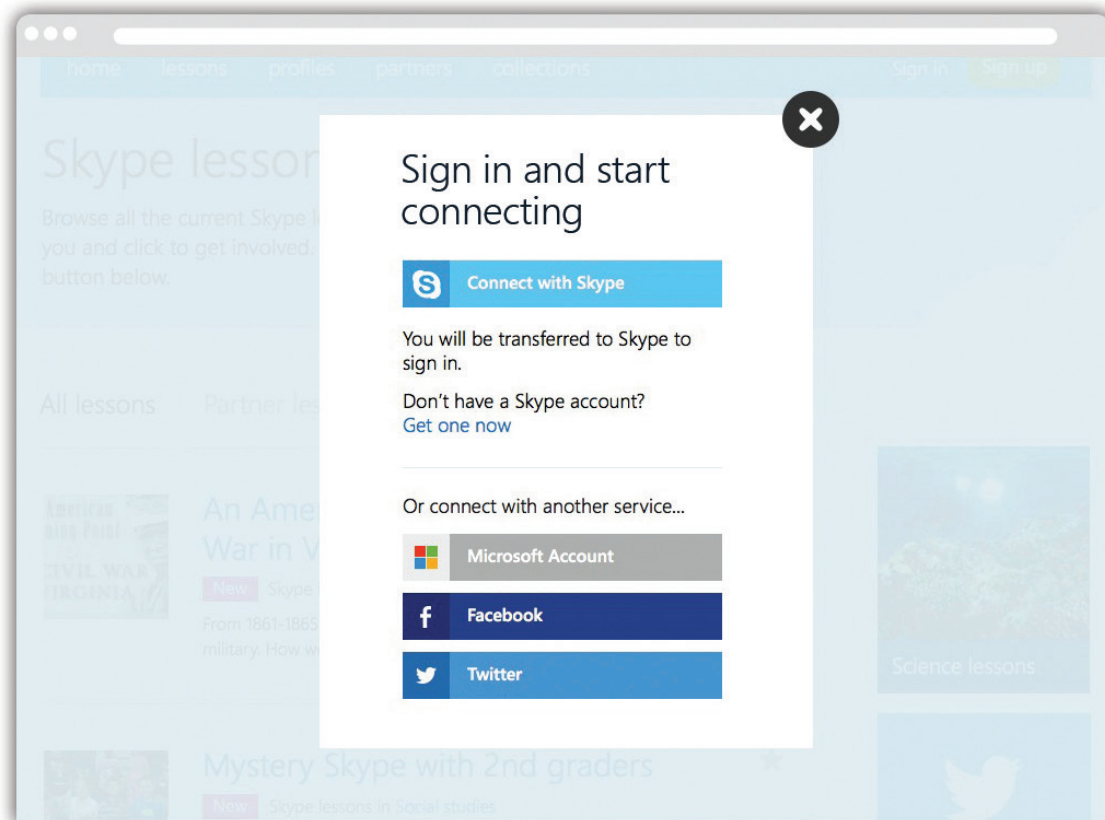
home lessons profiles partners collections Sign in Sign up

Skype lesso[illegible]

Browse all the current Skype l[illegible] you and click to get involved. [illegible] button below.

All lessons Partner les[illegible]

American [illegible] Point CIVIL WAR VIRGINIA

An Amer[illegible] War in V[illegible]

New Skype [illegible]

From 1861-1865 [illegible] military. How w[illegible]

Mystery Skype with 2nd graders

New Skype lessons in Social studies

Science lessons

Sign in and start connecting

Connect with Skype

You will be transferred to Skype to sign in.

Don't have a Skype account?
Get one now

Or connect with another service...

Microsoft Account

Facebook

Twitter